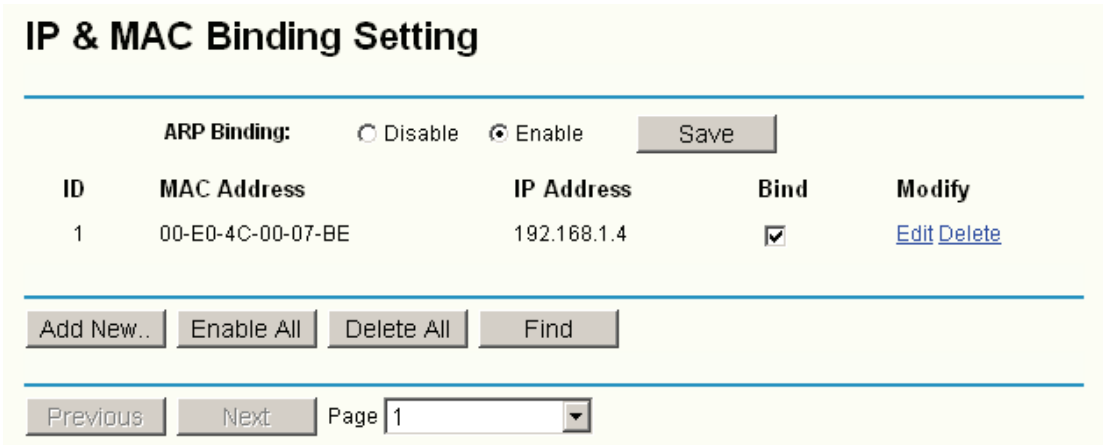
IP & MAC Binding Setting

ARP Binding: Disable Enable Save

| ID | MAC Address | IP Address | Bind | Modify |
|---|---|---|---|---|
| 1 | 00-E0-4C-00-07-BE | 192.168.1.4 | ☑ | Edit Delete |

Add New.. Enable All Delete All Find

Previous Next Page 1